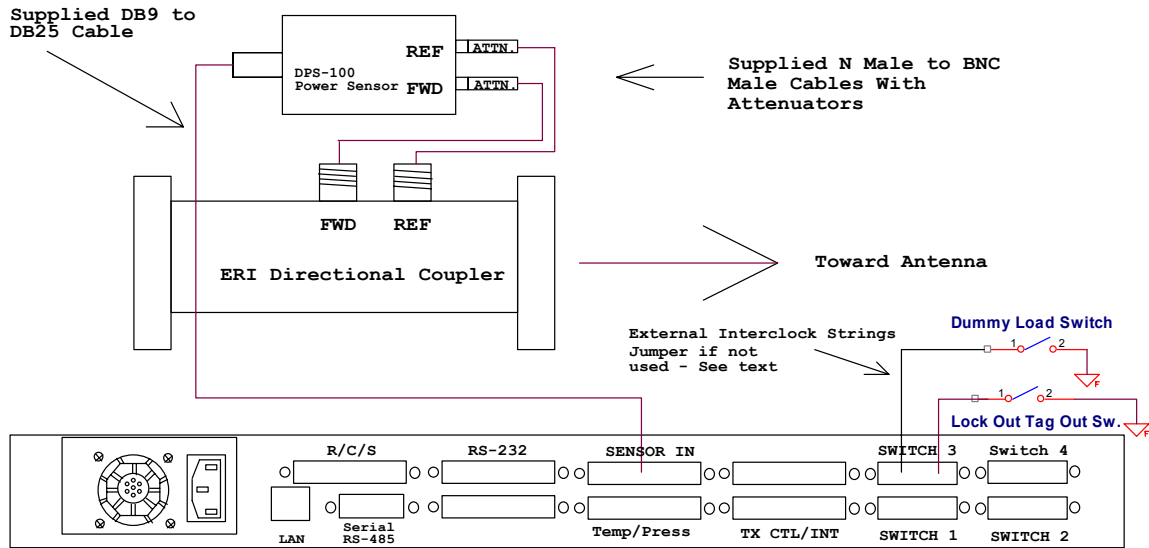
Supplied DB9 to DB25 Cable

REF
ATTN.
DPS-100
Power Sensor
FWD
ATTN.

Supplied N Male to BNC Male Cables With Attenuators

FWD
REF
ERI Directional Coupler

Toward Antenna

External Interclock Strings
Jumper if not used - See text

Dummy Load Switch
1
2
F

1
2
Lock Out Tag Out Sw.
F

R/C/S
RS-232
SENSOR IN
SWITCH 3
Switch 4
LAN
Serial RS-485
Temp/Press
TX CTL/INT
SWITCH 1
SWITCH 2